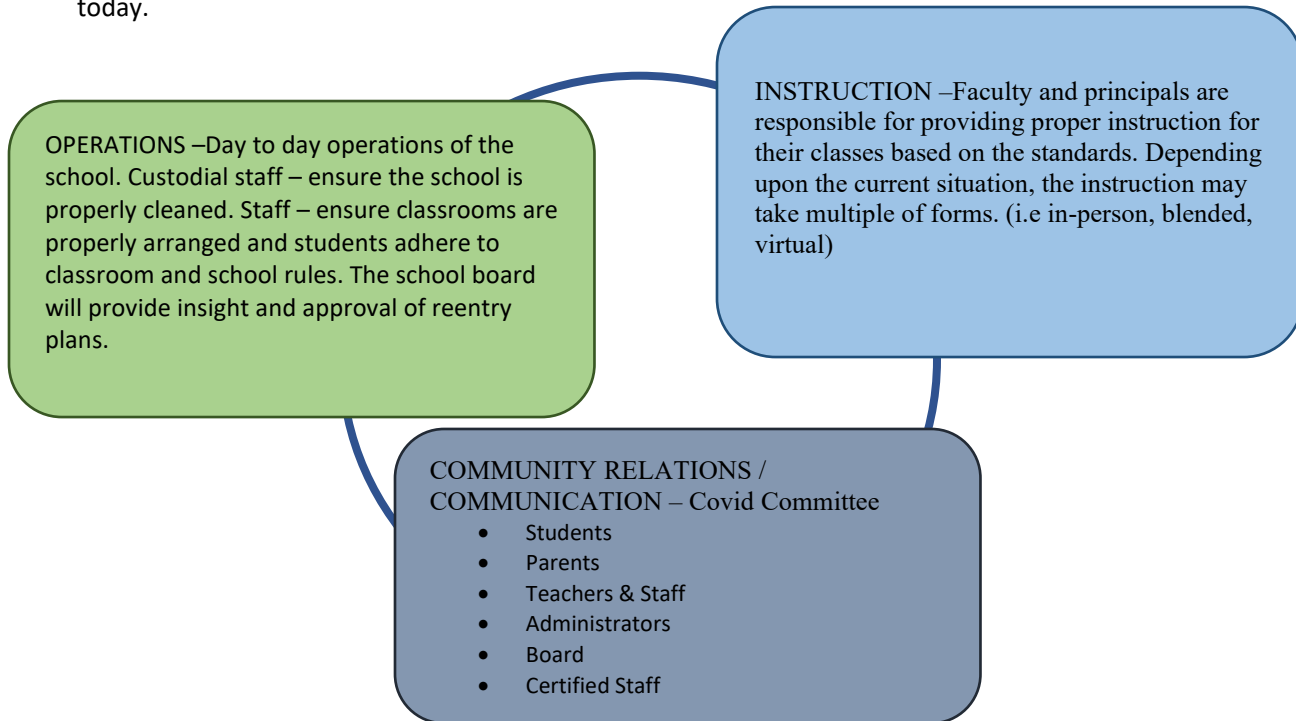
today.

OPERATIONS –Day to day operations of the school. Custodial staff – ensure the school is properly cleaned. Staff – ensure classrooms are properly arranged and students adhere to classroom and school rules. The school board will provide insight and approval of reentry plans.

INSTRUCTION –Faculty and principals are responsible for providing proper instruction for their classes based on the standards. Depending upon the current situation, the instruction may take multiple of forms. (i.e in-person, blended, virtual)

COMMUNITY RELATIONS / COMMUNICATION – Covid Committee
- Students
- Parents
- Teachers & Staff
- Administrators
- Board
- Certified Staff